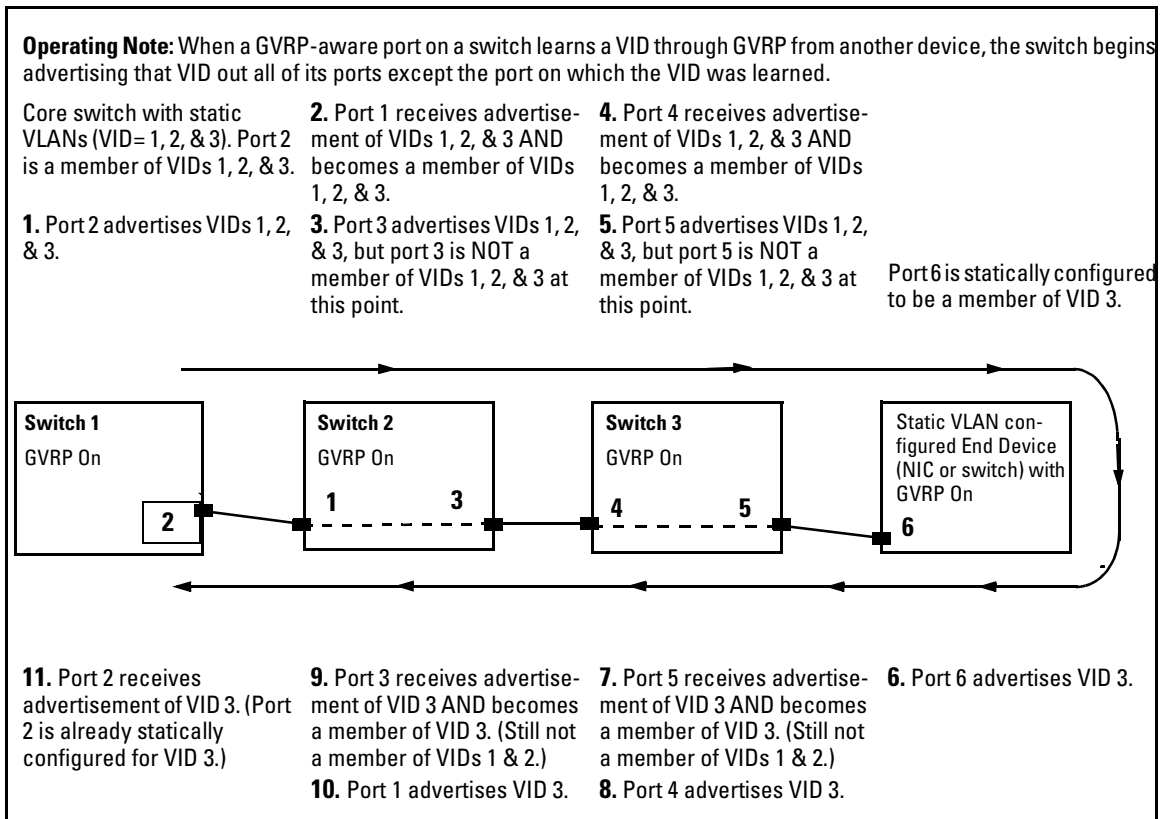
**Operating Note:** When a GVRP-aware port on a switch learns a VID through GVRP from another device, the switch begins advertising that VID out all of its ports except the port on which the VID was learned.

Core switch with static VLANs (VID= 1, 2, & 3). Port 2 is a member of VIDs 1, 2, & 3.

**1.** Port 2 advertises VIDs 1, 2, & 3.

**2.** Port 1 receives advertisement of VIDs 1, 2, & 3 AND becomes a member of VIDs 1, 2, & 3.

**3.** Port 3 advertises VIDs 1, 2, & 3, but port 3 is NOT a member of VIDs 1, 2, & 3 at this point.

**4.** Port 4 receives advertisement of VIDs 1, 2, & 3 AND becomes a member of VIDs 1, 2, & 3.

**5.** Port 5 advertises VIDs 1, 2, & 3, but port 5 is NOT a member of VIDs 1, 2, & 3 at this point.

Port 6 is statically configured to be a member of VID 3.

**Switch 1**
GVRP On
2

**Switch 2**
GVRP On
1 3

**Switch 3**
GVRP On
4 5

Static VLAN configured End Device (NIC or switch) with GVRP On
6

**11.** Port 2 receives advertisement of VID 3. (Port 2 is already statically configured for VID 3.)

**9.** Port 3 receives advertisement of VID 3 AND becomes a member of VID 3. (Still not a member of VIDs 1 & 2.)

**10.** Port 1 advertises VID 3.

**7.** Port 5 receives advertisement of VID 3 AND becomes a member of VID 3. (Still not a member of VIDs 1 & 2.)

**8.** Port 4 advertises VID 3.

**6.** Port 6 advertises VID 3.